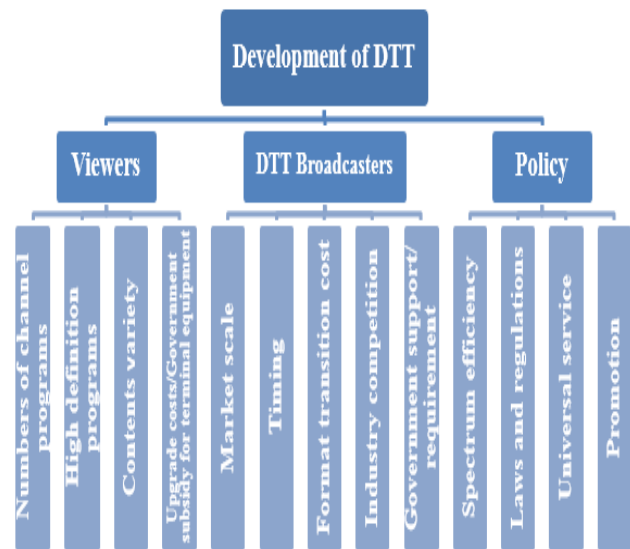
Development of DTT

Viewers

DTT Broadcasters

Policy

Numbers of channel programs

High definition programs

Contents variety

Upgrade costs/Government subsidy for terminal equipment

Market scale

Timing

Format transition cost

Industry competition

Government support/ requirement

Spectrum efficiency

Laws and regulations

Universal service

Promotion